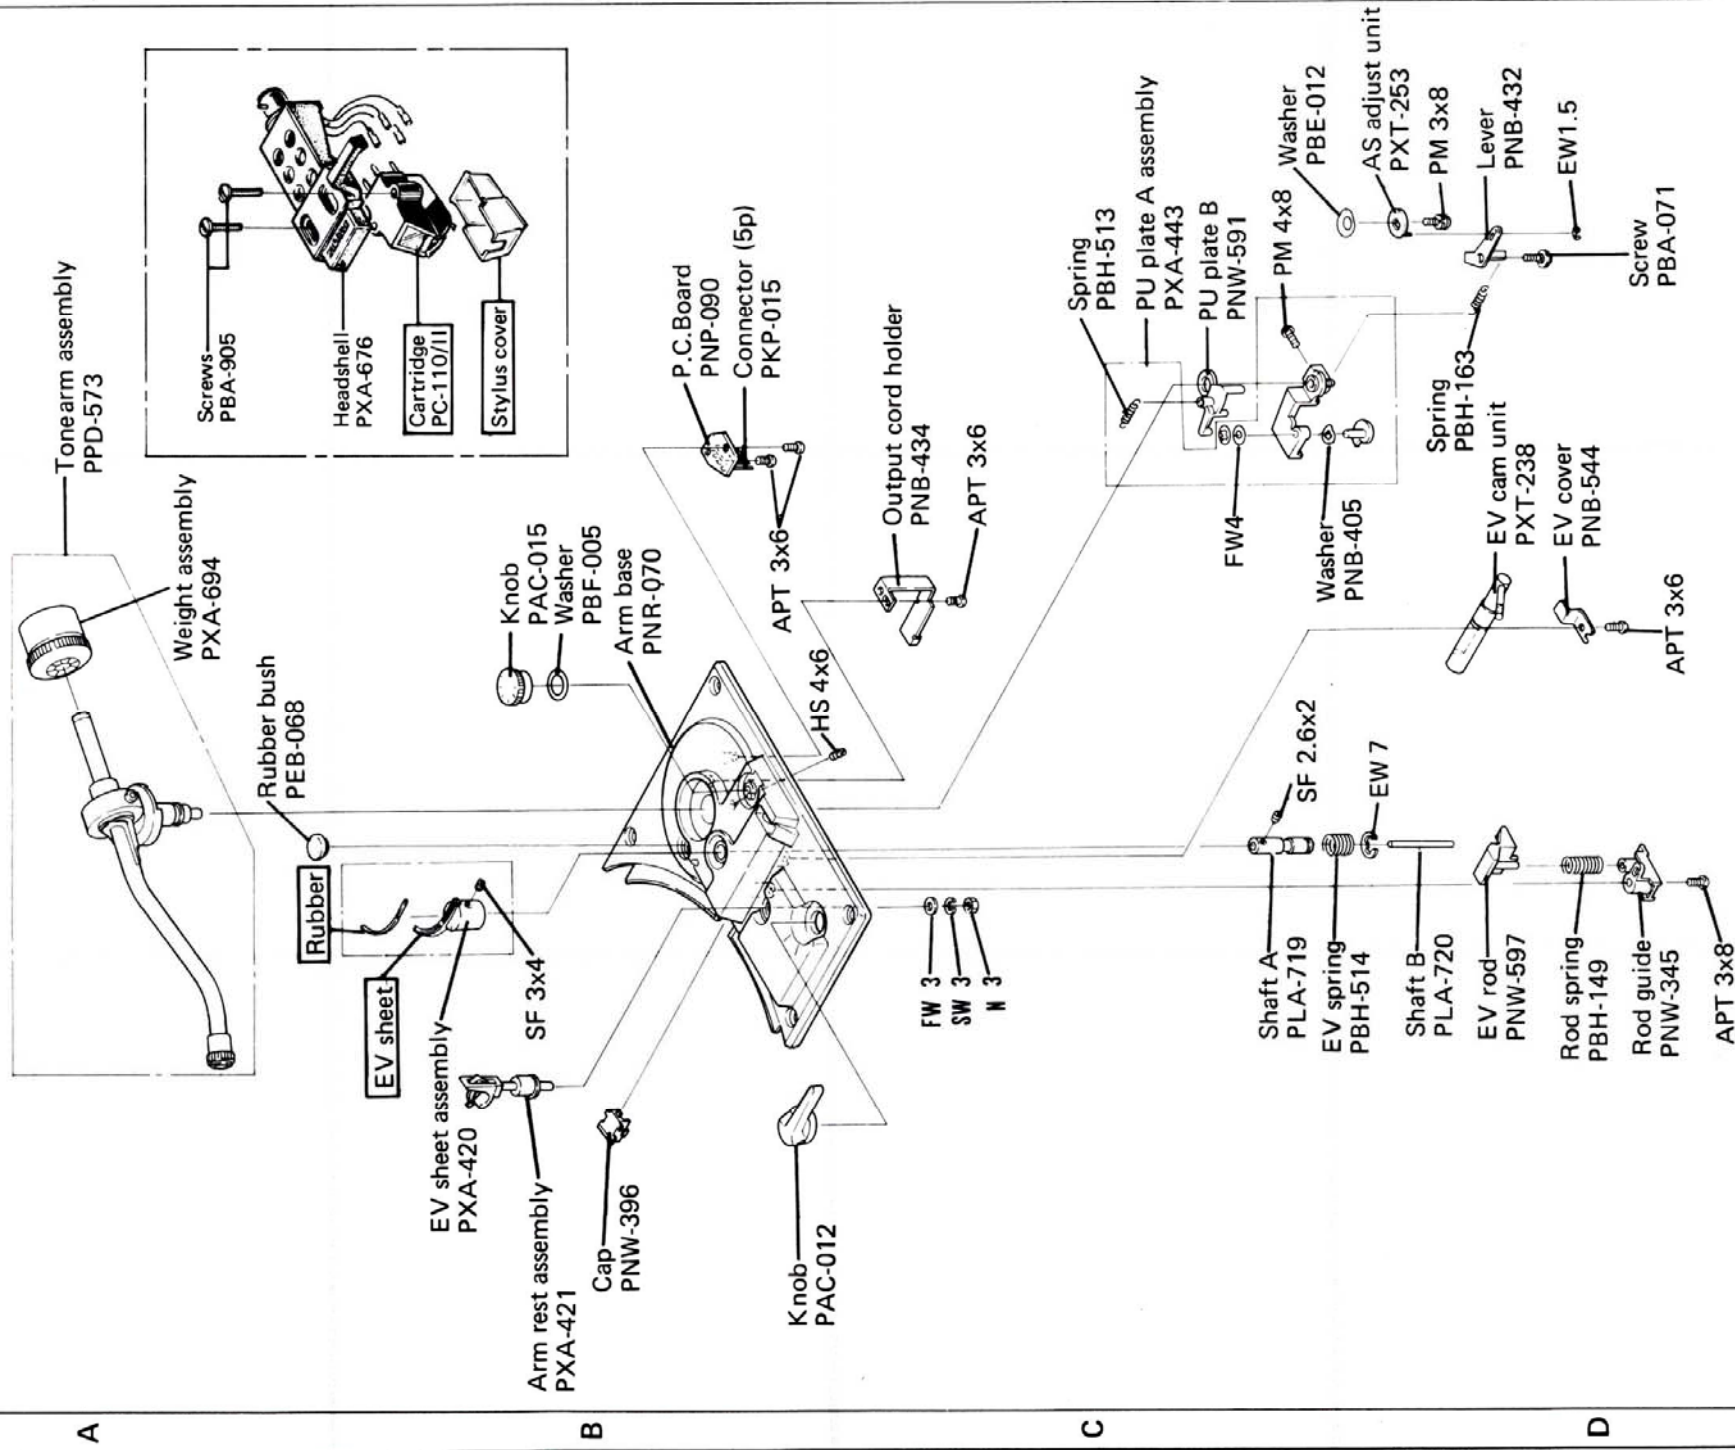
Tonearm assembly
PPD-573

Screws
PBA-905

Headshell
PXA-676

Cartridge
PC-110/II

Stylus cover

Weight assembly
PXA-694

Rubber bush
PEB-068

Rubber

EV sheet

EV sheet assembly
PXA-420

SF 3x4

Arm rest assembly
PXA-421

Cap
PNW-396

Knob
PAC-012

Knob
PAC-015
Washer
PBF-005
Arm base
PNR-070

HS 4x6

FW 3
SW 3
N 3

P.C.Board
PNP-090
Connector (5p)
PKP-015

APT 3x6

Output cord holder
PNB-434

APT 3x6

SF 2.6x2

EW 7

Shaft A
PLA-719
EV spring
PBH-514
Shaft B
PLA-720
EV rod
PNW-597
Rod spring
PBH-149
Rod guide
PNW-345
APT 3x8

Spring
PBH-513
PU plate A assembly
PXA-443
PU plate B
PNW-591
PM 4x8

FW4

Washer
PNB-405

EV cam unit
PXT-238
EV cover
PNB-544

APT 3x6

Washer
PBE-012
AS adjust unit
PXT-253
PM 3x8
Lever
PNB-432
EW1.5

Spring
PBH-163

Screw
PBA-071

A
B
C
D